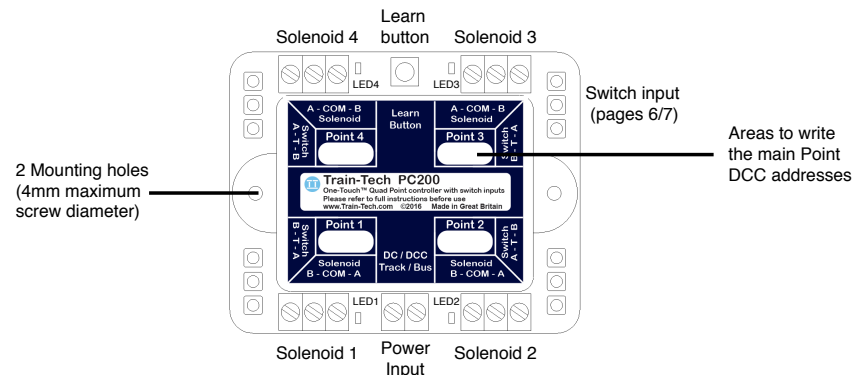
Solenoid 4

Learn button

Solenoid 3

LED4

LED3

Switch input (pages 6/7)

A - COM - B Solenoid

Learn Button

A - COM - B Solenoid

Switch A - T - B

Point 4

Point 3

Switch B - T - A

Areas to write the main Point DCC addresses

2 Mounting holes (4mm maximum screw diameter)

Train-Tech PC200

One-Touch™ Quad Point controller with switch inputs
Please refer to full instructions before use
www.Train-Tech.com ©2016 Made in Great Britain

Point 1

Point 2

Switch B - T - A

Switch A - T - B

Solenoid B - COM - A

DC / DCC Track / Bus

Solenoid B - COM - A

LED1

LED2

Solenoid 1

Power Input

Solenoid 2